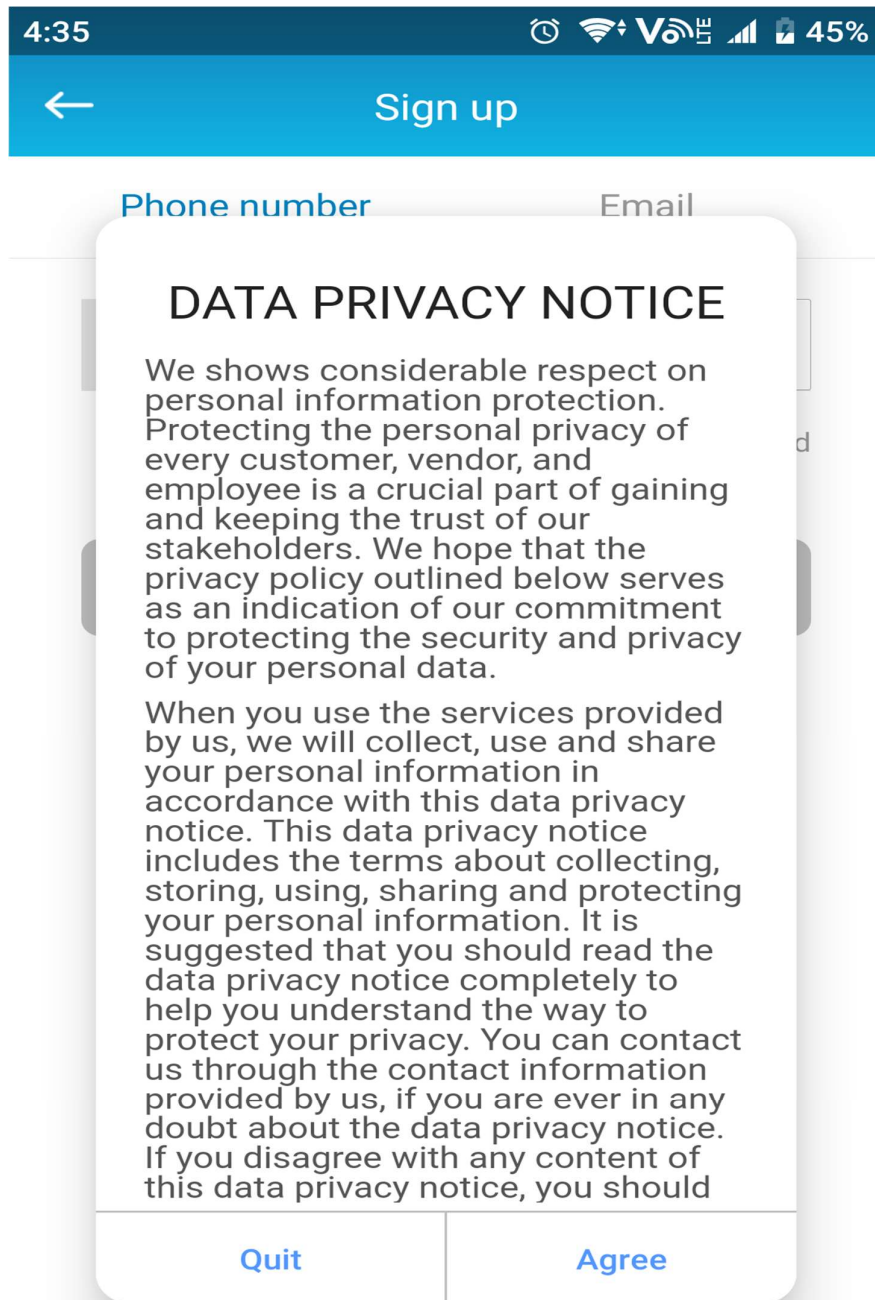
4:35

45%

Sign up

Phone number

Email

d

DATA PRIVACY NOTICE

We shows considerable respect on personal information protection. Protecting the personal privacy of every customer, vendor, and employee is a crucial part of gaining and keeping the trust of our stakeholders. We hope that the privacy policy outlined below serves as an indication of our commitment to protecting the security and privacy of your personal data.

When you use the services provided by us, we will collect, use and share your personal information in accordance with this data privacy notice. This data privacy notice includes the terms about collecting, storing, using, sharing and protecting your personal information. It is suggested that you should read the data privacy notice completely to help you understand the way to protect your privacy. You can contact us through the contact information provided by us, if you are ever in any doubt about the data privacy notice. If you disagree with any content of this data privacy notice, you should

Quit

Agree